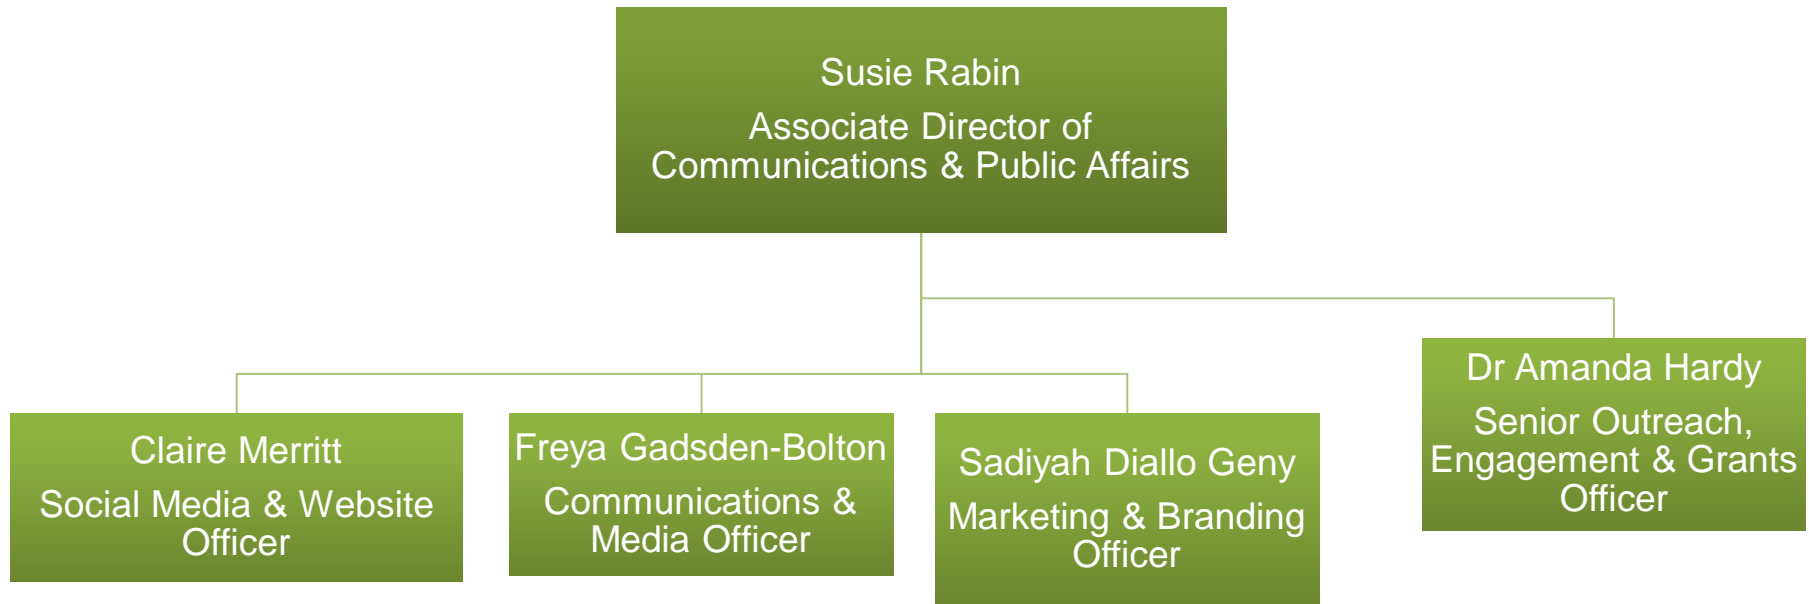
Susie Rabin

Associate Director of Communications & Public Affairs

Claire Merritt

Social Media & Website Officer

Freya Gadsden-Bolton

Communications & Media Officer

Sadiyah Diallo Geny

Marketing & Branding Officer

Dr Amanda Hardy

Senior Outreach, Engagement & Grants Officer